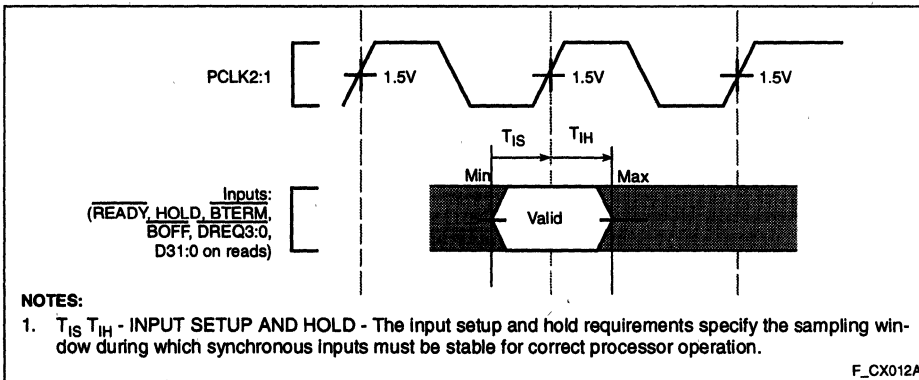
PCLK2:1

1.5V

1.5V

1.5V

$T_{IS}$

$T_{IH}$

Min

Max

Inputs:
($\overline{READY}$, $\overline{HOLD}$, $\overline{BTERM}$, $\overline{BOFF}$, $\overline{DREQ3:0}$, D31:0 on reads)

Valid

NOTES:

1. $T_{IS}$ $T_{IH}$ - INPUT SETUP AND HOLD - The input setup and hold requirements specify the sampling window during which synchronous inputs must be stable for correct processor operation.

F_CX012A